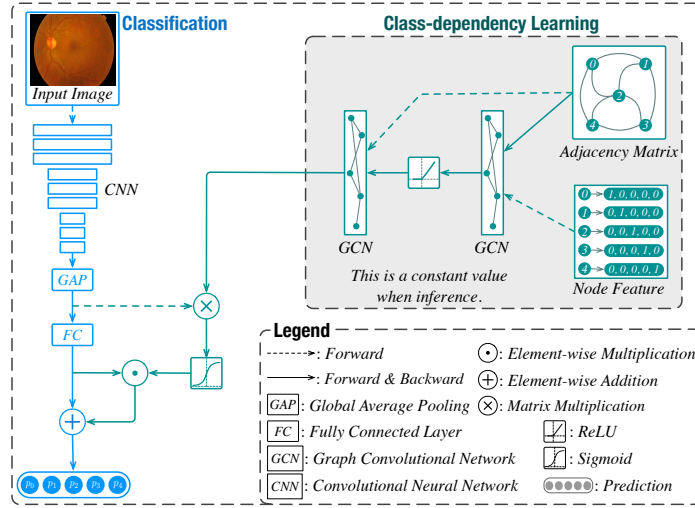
Classification

Input Image

CNN

GAP

FC

$p_0$ $p_1$ $p_2$ $p_3$ $p_4$

Class-dependency Learning

0 1 2 4 3

Adjacency Matrix

GCN

GCN

0 1, 0, 0, 0, 0
1 0, 1, 0, 0, 0
2 0, 0, 1, 0, 0
3 0, 0, 0, 1, 0
4 0, 0, 0, 0, 1

This is a constant value when inference.

Node Feature

Legend

: Forward

: Forward & Backward

GAP : Global Average Pooling

FC : Fully Connected Layer

GCN : Graph Convolutional Network

CNN : Convolutional Neural Network

: Element-wise Multiplication

: Element-wise Addition

: Matrix Multiplication

: ReLU

: Sigmoid

: Prediction